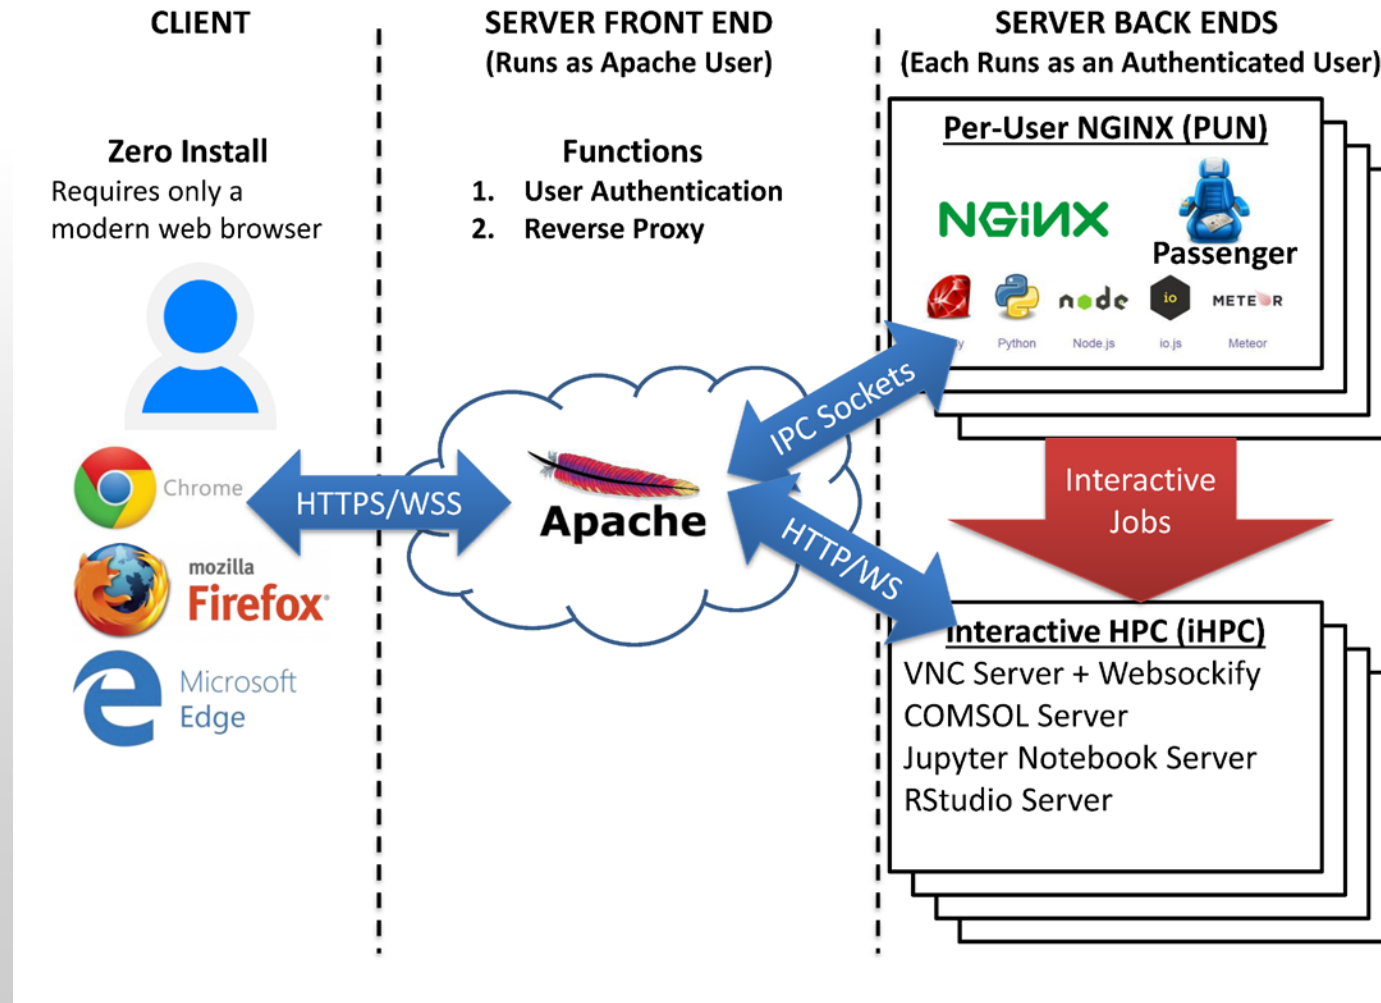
CLIENT

Zero Install
Requires only a modern web browser

Chrome

mozilla
Firefox

Microsoft
Edge

HTTPS/WSS

SERVER FRONT END
(Runs as Apache User)

Functions
1. User Authentication
2. Reverse Proxy

Apache

IPC Sockets

HTTP/WS

SERVER BACK ENDS
(Each Runs as an Authenticated User)

Per-User NGINX (PUN)

NGINX

Passenger

node

io

METEOR

y

Python

Node.js

io.js

Meteor

Interactive Jobs

Interactive HPC (iHPC)
VNC Server + Websockify
COMSOL Server
Jupyter Notebook Server
RStudio Server